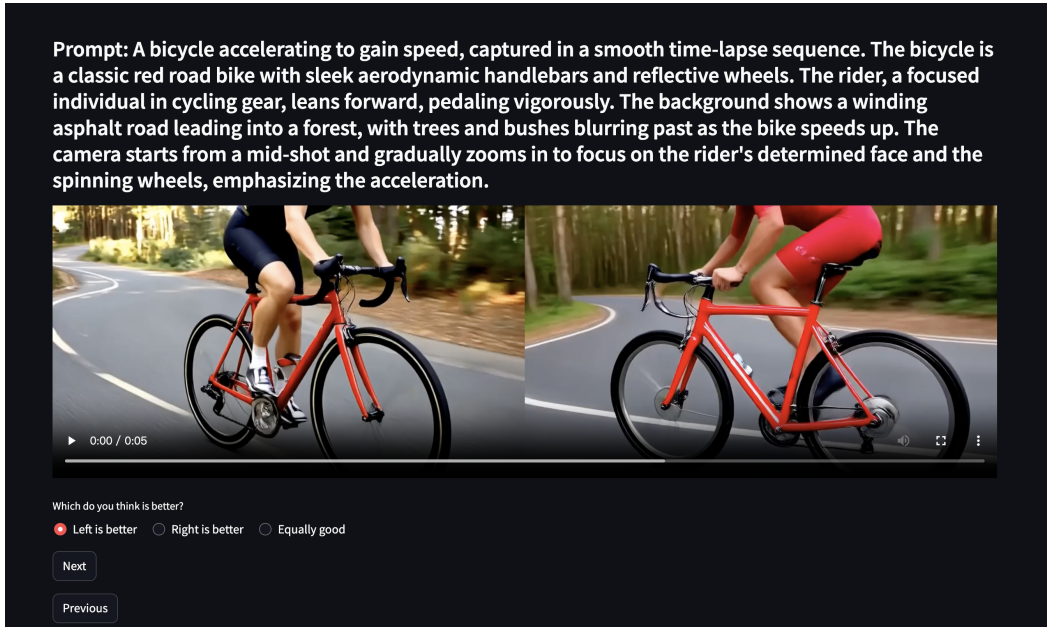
Prompt: A bicycle accelerating to gain speed, captured in a smooth time-lapse sequence. The bicycle is a classic red road bike with sleek aerodynamic handlebars and reflective wheels. The rider, a focused individual in cycling gear, leans forward, pedaling vigorously. The background shows a winding asphalt road leading into a forest, with trees and bushes blurring past as the bike speeds up. The camera starts from a mid-shot and gradually zooms in to focus on the rider's determined face and the spinning wheels, emphasizing the acceleration.

0:00 / 0:05

Which do you think is better?

Left is better
Right is better
Equally good

Next

Previous